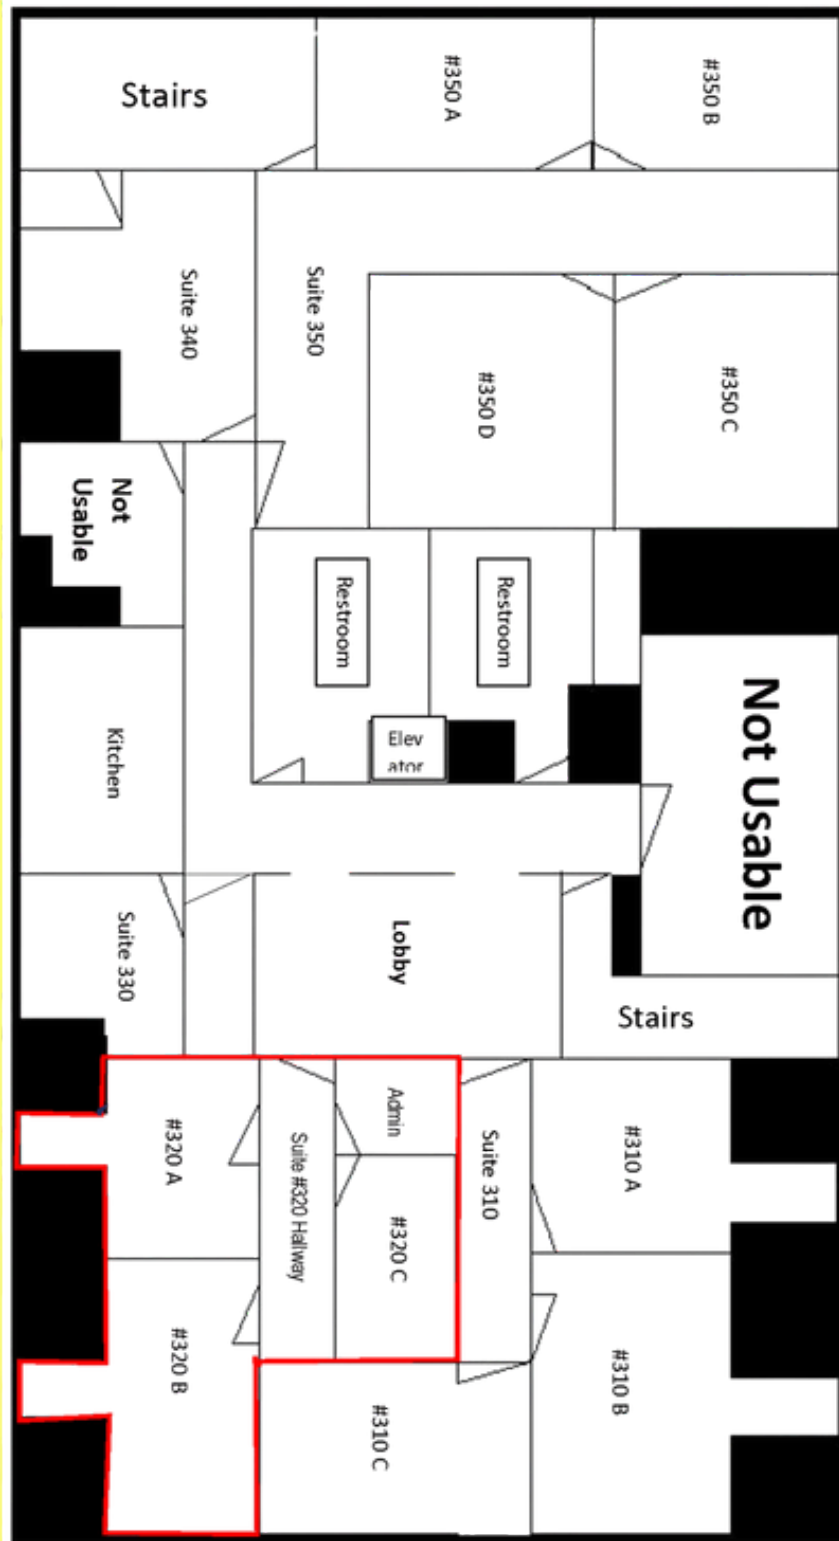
Stairs
#350 A
#350 B
Suite 340
Suite 350
#350 D
#350 C
Not Usable
Restroom
Restroom
Not Usable
Kitchen
Elev ator
Suite 330
Lobby
Stairs
#320 A
Suite #320 Hallway
Admin
#320 C
Suite 310
#310 A
#320 B
#310 C
#310 B